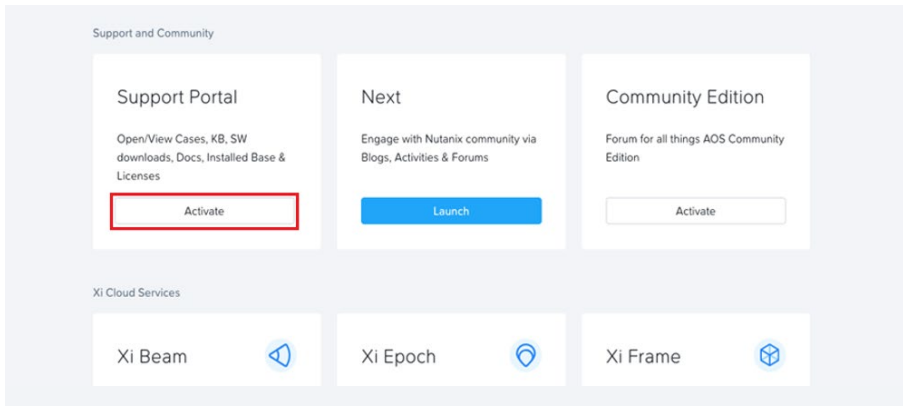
Support and Community

Support Portal

Open/View Cases, KB, SW downloads, Docs, Installed Base & Licenses

Activate

Next

Engage with Nutanix community via Blogs, Activities & Forums

Launch

Community Edition

Forum for all things AOS Community Edition

Activate

Xi Cloud Services

Xi Beam

Xi Epoch

Xi Frame